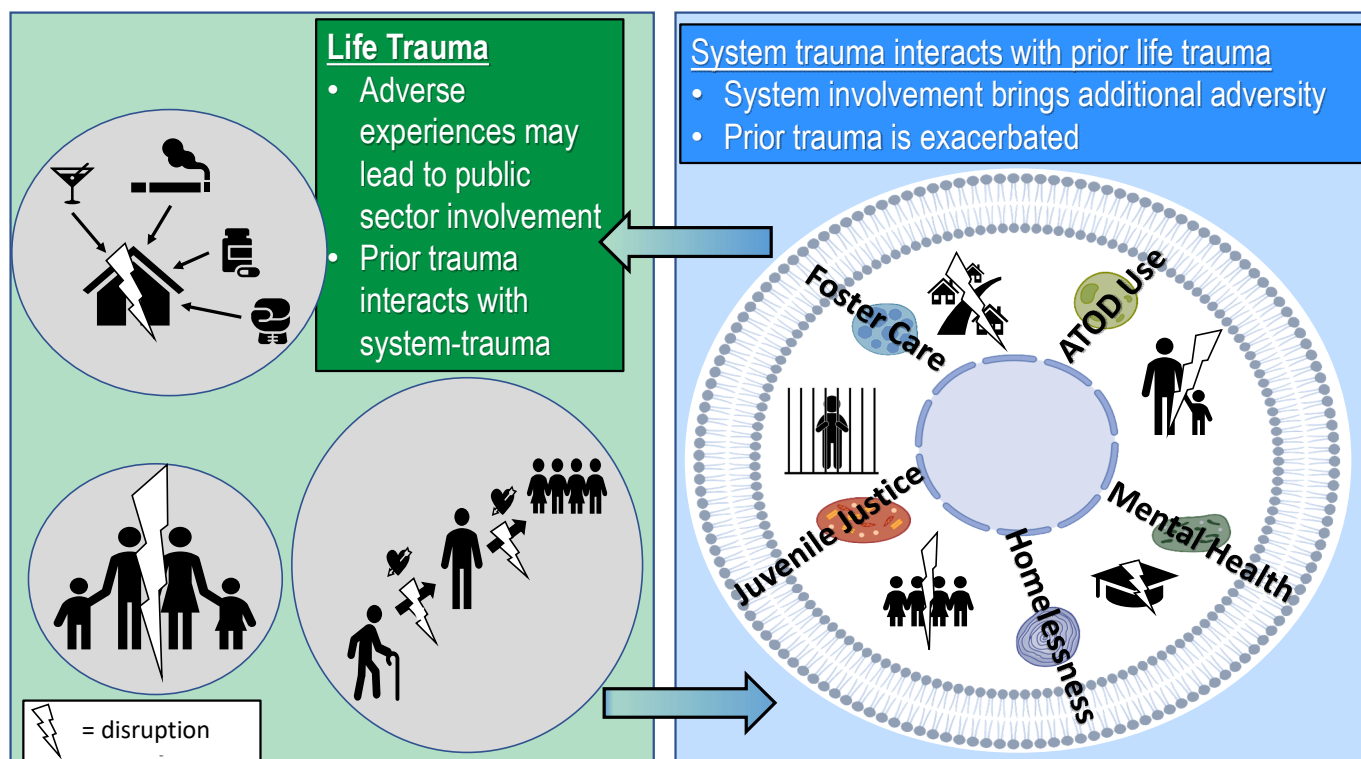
Life Trauma
• Adverse experiences may lead to public sector involvement
• Prior trauma interacts with system-trauma

System trauma interacts with prior life trauma
• System involvement brings additional adversity
• Prior trauma is exacerbated

Foster Care
ATOD Use
Juvenile Justice
Mental Health
Homelessness

= disruption